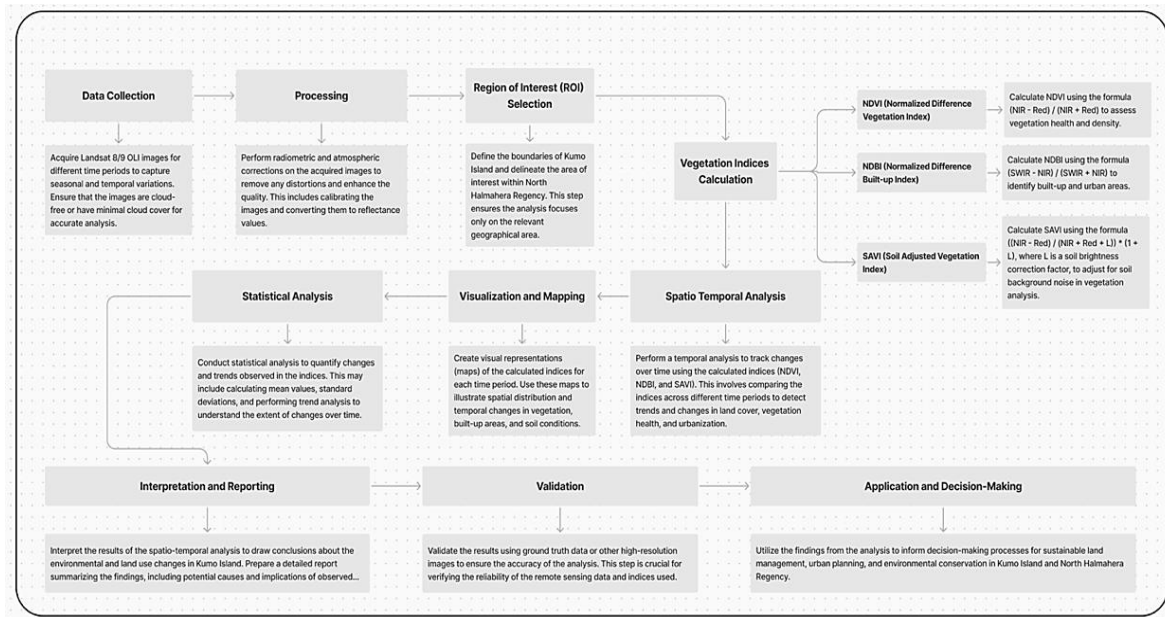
Data Collection

Acquire Landsat 8/9 OLI images for different time periods to capture seasonal and temporal variations. Ensure that the images are cloud-free or have minimal cloud cover for accurate analysis.

Processing

Perform radiometric and atmospheric corrections on the acquired images to remove any distortions and enhance the quality. This includes calibrating the images and converting them to reflectance values.

Region of Interest (ROI) Selection

Define the boundaries of Kumo Island and delineate the area of interest within North Halmahera Regency. This step ensures the analysis focuses only on the relevant geographical area.

Vegetation Indices Calculation

NDVI (Normalized Difference Vegetation Index)

Calculate NDVI using the formula (NIR - Red) / (NIR + Red) to assess vegetation health and density.

NDBI (Normalized Difference Built-up Index)

Calculate NDBI using the formula (SWIR - NIR) / (SWIR + NIR) to identify built-up and urban areas.

SAVI (Soil Adjusted Vegetation Index)

Calculate SAVI using the formula ((NIR - Red) / (NIR + Red + L)) * (1 + L), where L is a soil brightness correction factor, to adjust for soil background noise in vegetation analysis.

Statistical Analysis

Conduct statistical analysis to quantify changes and trends observed in the indices. This may include calculating mean values, standard deviations, and performing trend analysis to understand the extent of changes over time.

Visualization and Mapping

Create visual representations (maps) of the calculated indices for each time period. Use these maps to illustrate spatial distribution and temporal changes in vegetation, built-up areas, and soil conditions.

Spatio Temporal Analysis

Perform a temporal analysis to track changes over time using the calculated indices (NDVI, NDBI, and SAVI). This involves comparing the indices across different time periods to detect trends and changes in land cover, vegetation health, and urbanization.

Interpretation and Reporting

Interpret the results of the spatio-temporal analysis to draw conclusions about the environmental and land use changes in Kumo Island. Prepare a detailed report summarizing the findings, including potential causes and implications of observed...

Validation

Validate the results using ground truth data or other high-resolution images to ensure the accuracy of the analysis. This step is crucial for verifying the reliability of the remote sensing data and indices used.

Application and Decision-Making

Utilize the findings from the analysis to inform decision-making processes for sustainable land management, urban planning, and environmental conservation in Kumo Island and North Halmahera Regency.